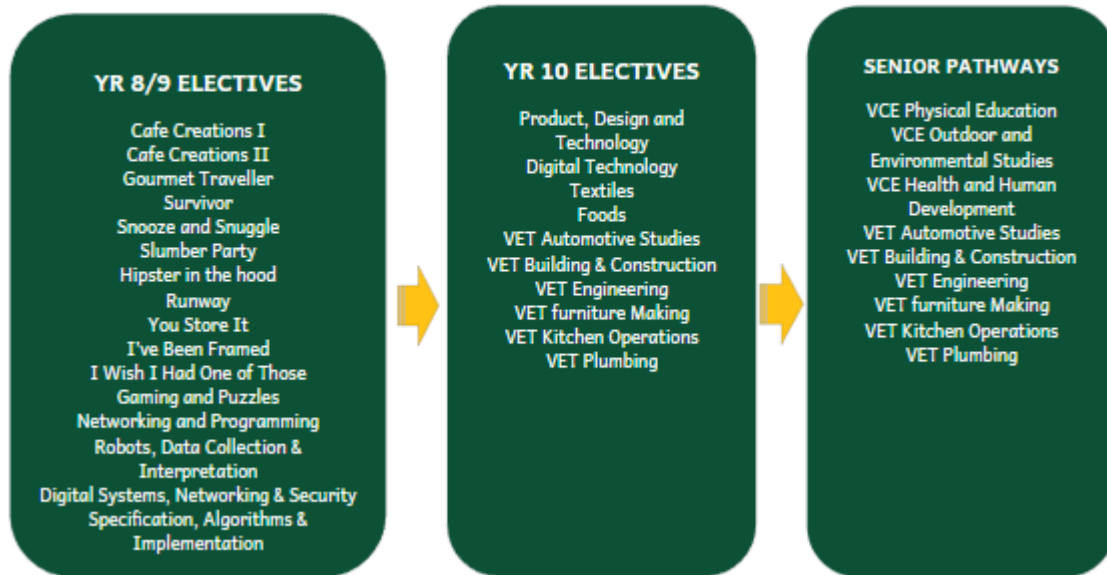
YR 8/9 ELECTIVES

Cafe Creations I
Cafe Creations II
Gourmet Traveller
Survivor
Snooze and Snuggle
Slumber Party
Hipster in the hood
Runway
You Store It
I've Been Framed
I Wish I Had One of Those
Gaming and Puzzles
Networking and Programming
Robots, Data Collection & Interpretation
Digital Systems, Networking & Security
Specification, Algorithms & Implementation

YR 10 ELECTIVES

Product, Design and Technology
Digital Technology
Textiles
Foods
VET Automotive Studies
VET Building & Construction
VET Engineering
VET furniture Making
VET Kitchen Operations
VET Plumbing

SENIOR PATHWAYS

VCE Physical Education
VCE Outdoor and Environmental Studies
VCE Health and Human Development
VET Automotive Studies
VET Building & Construction
VET Engineering
VET furniture Making
VET Kitchen Operations
VET Plumbing